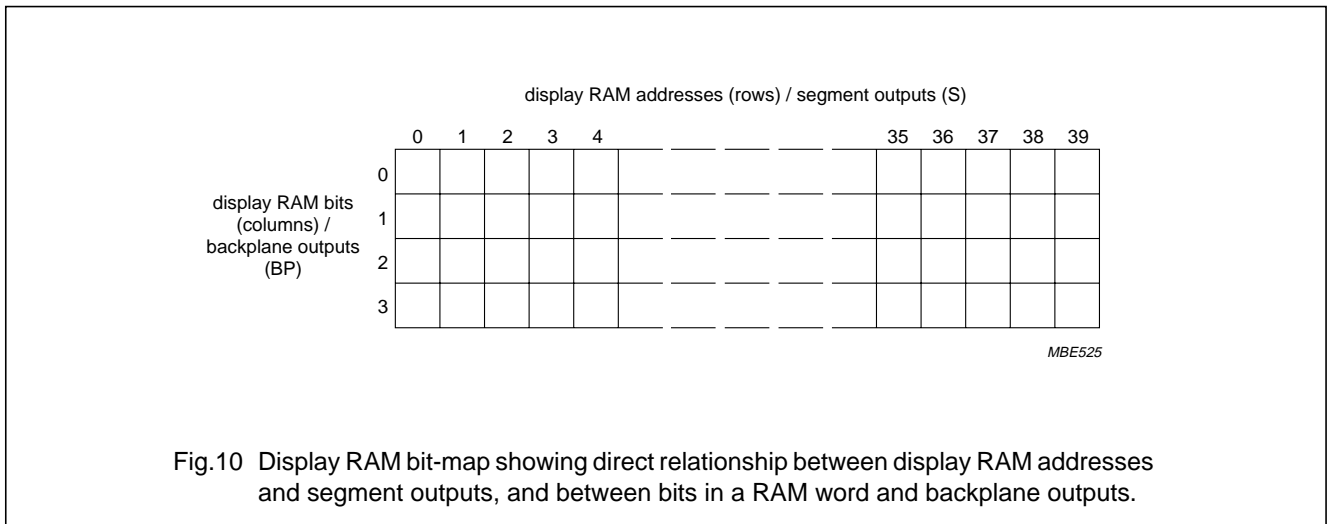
display RAM addresses (rows) / segment outputs (S)

0 1 2 3 4 35 36 37 38 39

display RAM bits (columns) / backplane outputs (BP)

0
1
2
3

MBE525

Fig.10 Display RAM bit-map showing direct relationship between display RAM addresses and segment outputs, and between bits in a RAM word and backplane outputs.